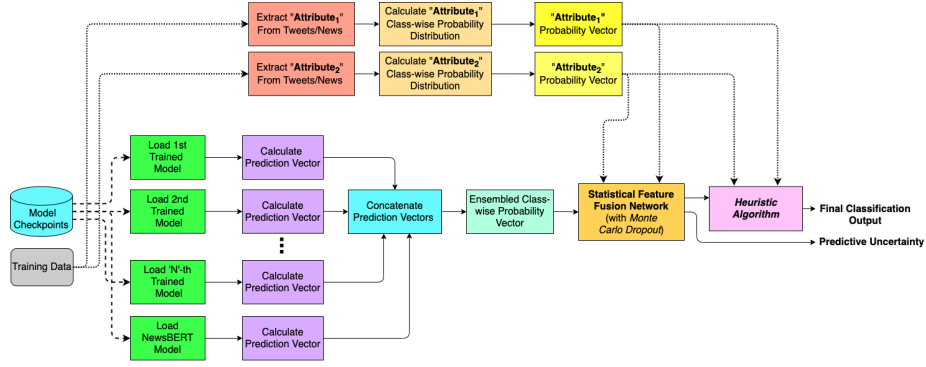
Extract "**Attribute$_1$**" From Tweets/News

Calculate "**Attribute$_1$**" Class-wise Probability Distribution

"**Attribute$_1$**" Probability Vector

Extract "**Attribute$_2$**" From Tweets/News

Calculate "**Attribute$_2$**" Class-wise Probability Distribution

"**Attribute$_2$**" Probability Vector

Model Checkpoints

Training Data

Load 1st Trained Model

Calculate Prediction Vector

Load 2nd Trained Model

Calculate Prediction Vector

Load 'N'-th Trained Model

Calculate Prediction Vector

Load NewsBERT Model

Calculate Prediction Vector

Concatenate Prediction Vectors

Ensembled Class-wise Probability Vector

**Statistical Feature Fusion Network** (with *Monte Carlo Dropout*)

***Heuristic Algorithm***

**Final Classification Output**

**Predictive Uncertainty**